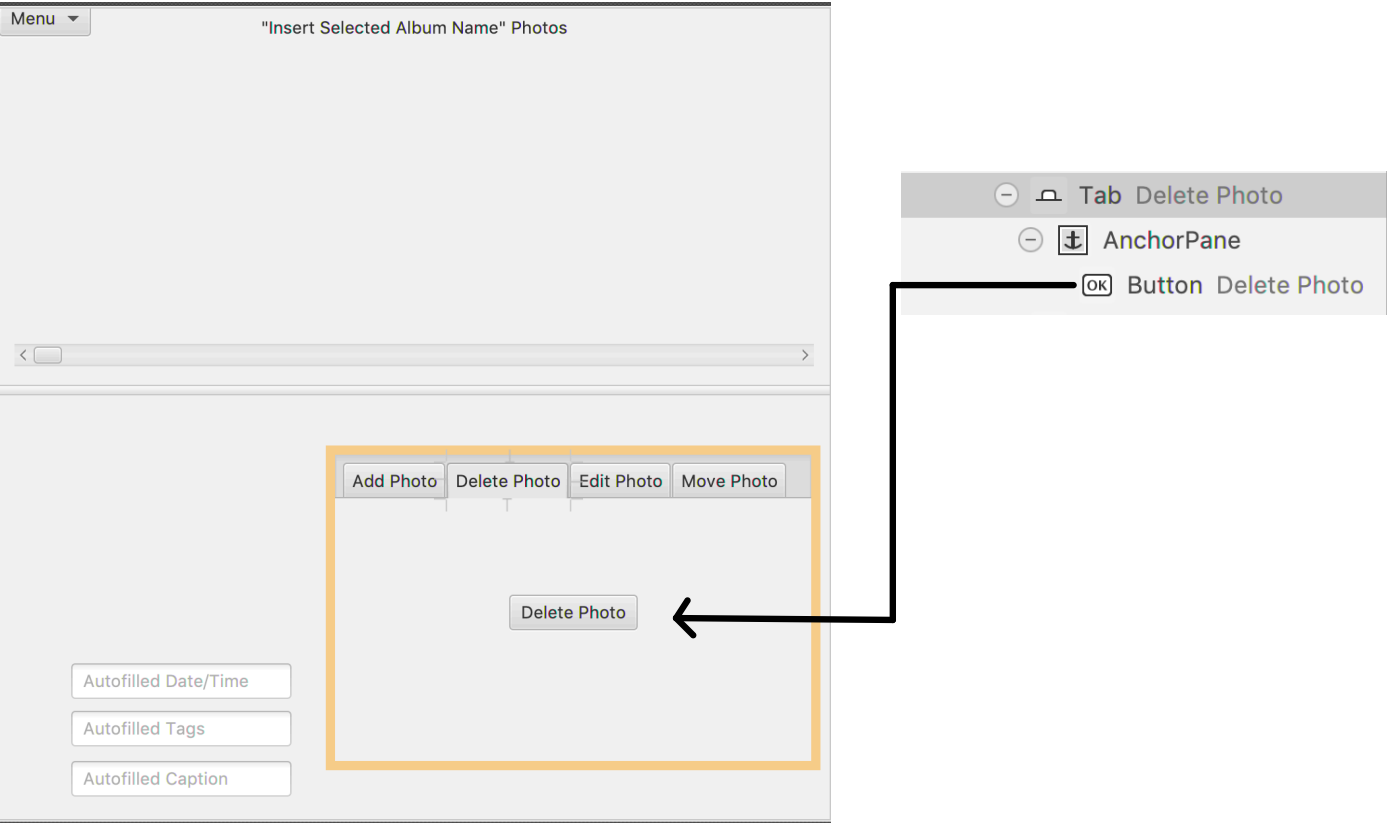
Menu

"Insert Selected Album Name" Photos

Add Photo | Delete Photo | Edit Photo | Move Photo

Delete Photo

Autofilled Date/Time

Autofilled Tags

Autofilled Caption

Tab Delete Photo

AnchorPane

OK Button Delete Photo